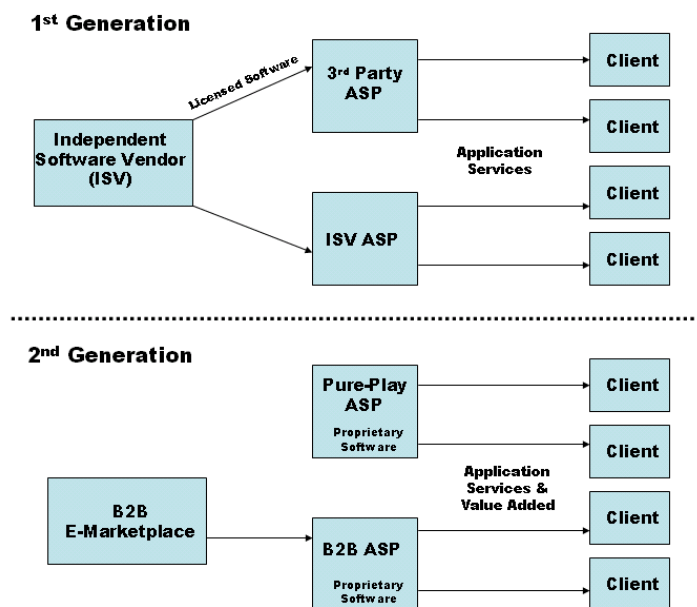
1st Generation

Licensed Software

3rd Party ASP

Client

Client

Independent Software Vendor (ISV)

Application Services

Client

ISV ASP

Client

2nd Generation

Pure-Play ASP

Proprietary Software

Client

Client

Application Services & Value Added

B2B E-Marketplace

Client

B2B ASP

Proprietary Software

Client